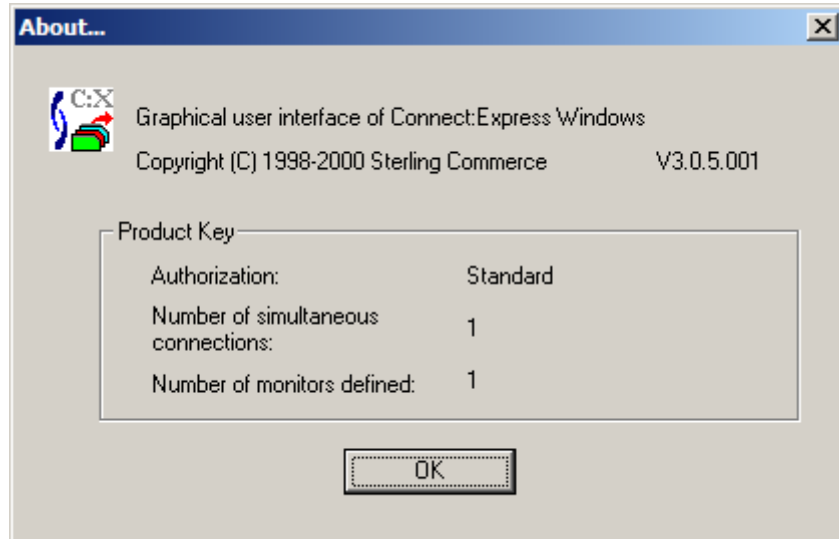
About...

C:X

Graphical user interface of Connect:Express Windows

Copyright (C) 1998-2000 Sterling Commerce V3.0.5.001

Product Key

Authorization: Standard

Number of simultaneous connections: 1

Number of monitors defined: 1

OK